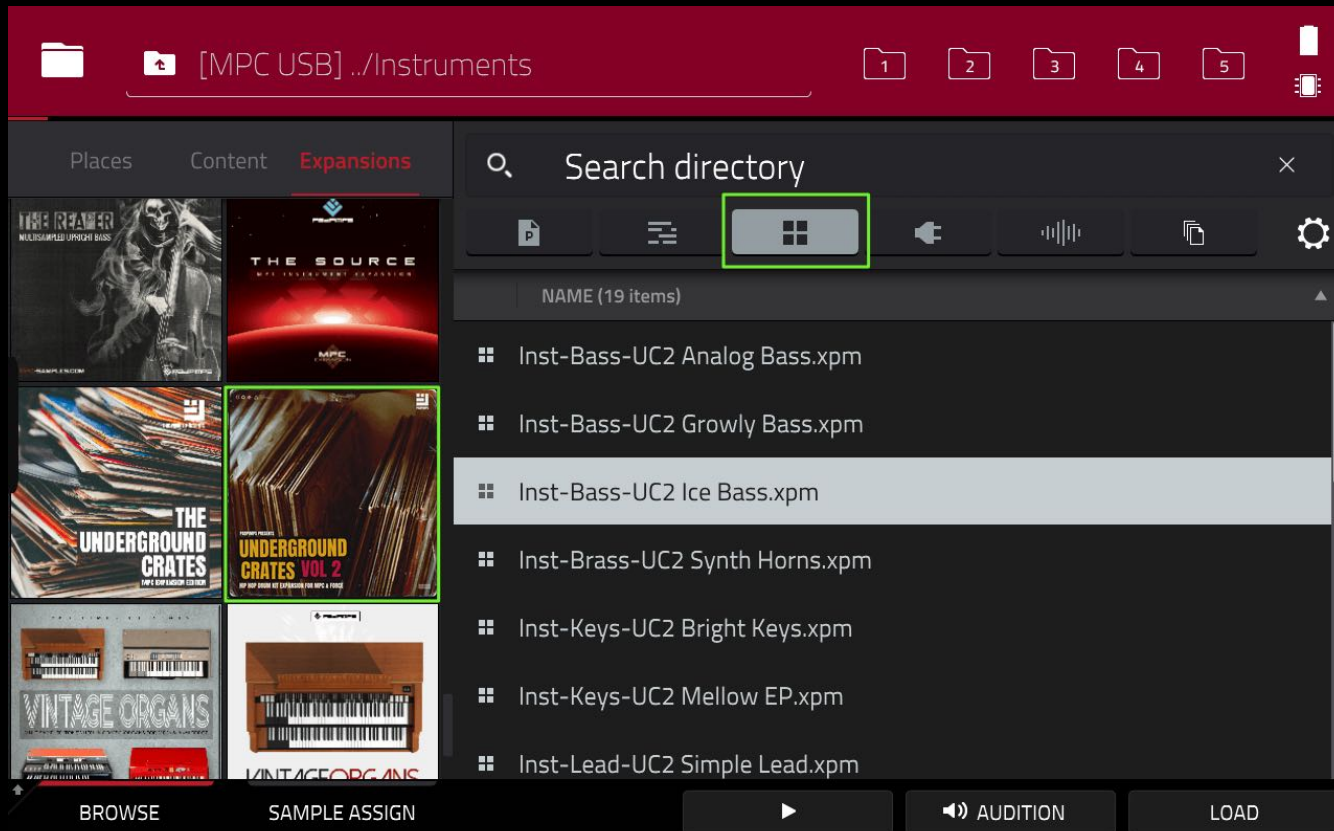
[MPC USB] ../Instruments

1 2 3 4 5

Places Content Expansions

Search directory

NAME (19 items)

THE REAPER
MULTISAMPLED UPRIGHT BASS

THE SOURCE
MPC INSTRUMENT EXPANSION

MPC

THE UNDERGROUND CRATES
MPC EXPANSION EDITION

UNDERGROUND CRATES VOL 2
HIP HOP DRUM KIT EXPANSION FOR MPC & FORCE

VINTAGE ORGANS

VINTAGEORGANS

Inst-Bass-UC2 Analog Bass.xpm
Inst-Bass-UC2 Growly Bass.xpm
Inst-Bass-UC2 Ice Bass.xpm
Inst-Brass-UC2 Synth Horns.xpm
Inst-Keys-UC2 Bright Keys.xpm
Inst-Keys-UC2 Mellow EP.xpm
Inst-Lead-UC2 Simple Lead.xpm

BROWSE SAMPLE ASSIGN AUDITION LOAD